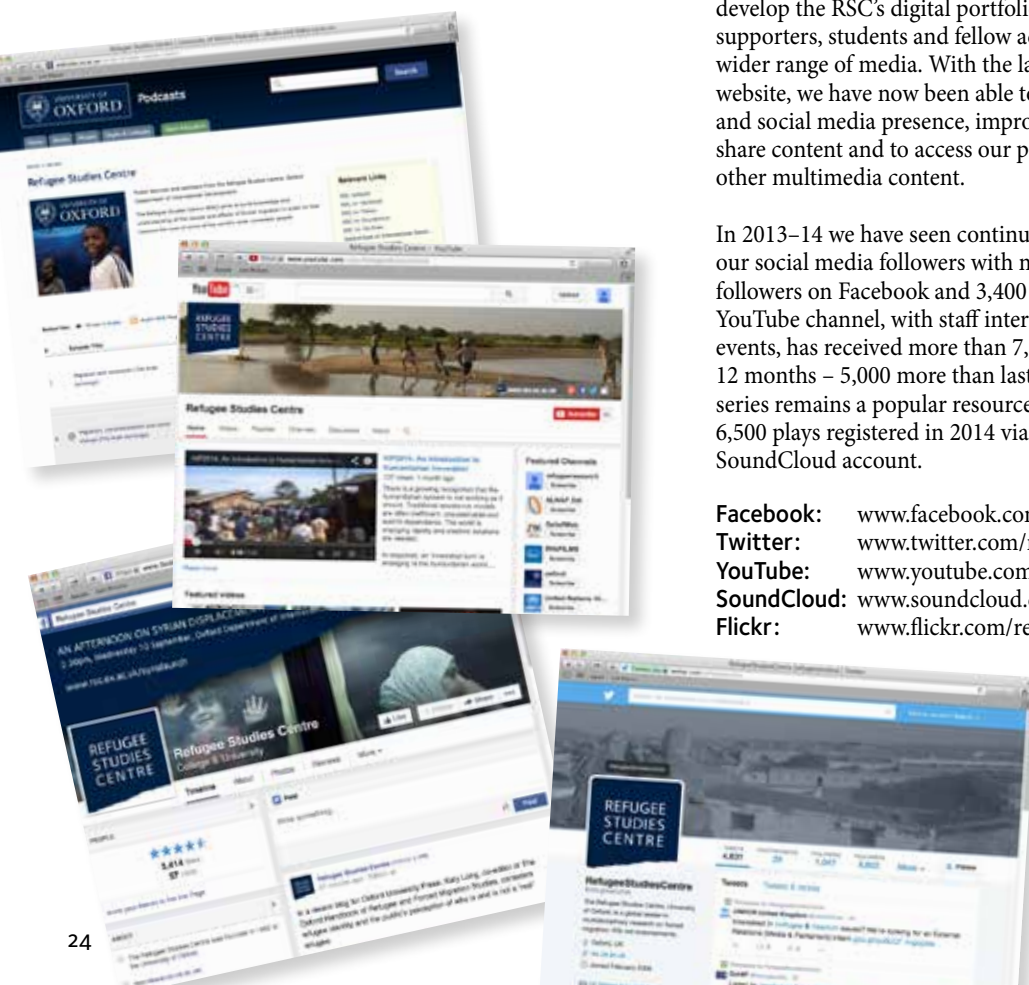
develop the RSC's digital portfoli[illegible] supporters, students and fellow ac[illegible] wider range of media. With the la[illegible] website, we have now been able t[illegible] and social media presence, impro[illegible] share content and to access our p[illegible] other multimedia content.

In 2013–14 we have seen continu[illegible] our social media followers with n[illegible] followers on Facebook and 3,400 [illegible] YouTube channel, with staff inter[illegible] events, has received more than 7,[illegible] 12 months – 5,000 more than last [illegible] series remains a popular resource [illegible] 6,500 plays registered in 2014 via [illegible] SoundCloud account.

**Facebook:** www.facebook.com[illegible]
**Twitter:** www.twitter.com/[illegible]
**YouTube:** www.youtube.com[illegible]
**SoundCloud:** www.soundcloud.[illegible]
**Flickr:** www.flickr.com/re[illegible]

UNIVERSITY OF OXFORD Podcasts

Search

Refugee Studies Centre

UNIVERSITY OF OXFORD

Relevant Links

YouTube

Refugee Studies Centre

REFUGEE STUDIES CENTRE

Subscribe

Featured Channels

Featured videos

AN AFTERNOON ON SYRIAN DISPLACEMENT

REFUGEE STUDIES CENTRE

Refugee Studies Centre
College & University

Timeline About Photos Reviews More

Like

Post

Write something...

3,414

REFUGEE STUDIES CENTRE

RefugeeStudiesCentre

4,831

Tweets

24